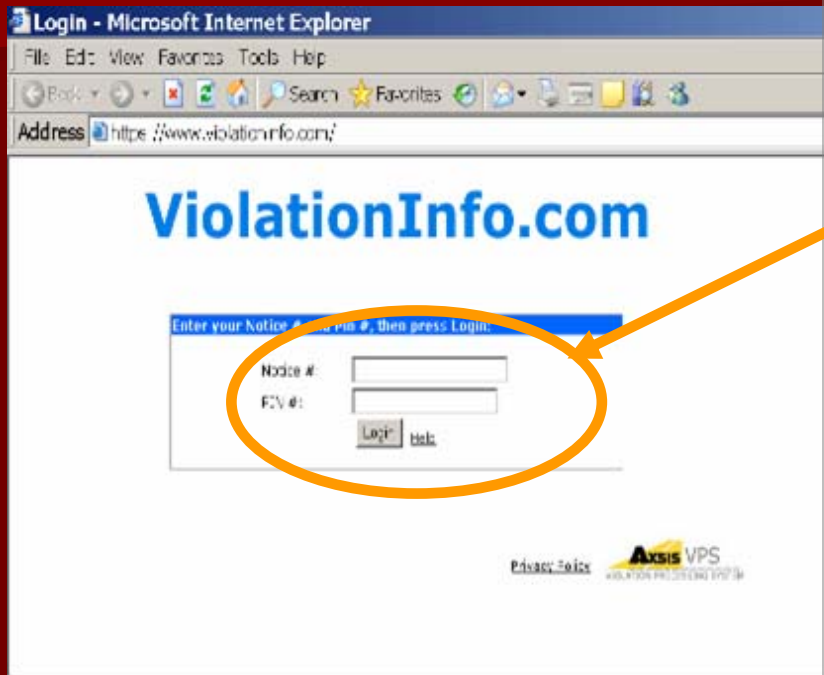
Login - Microsoft Internet Explorer

File Edit View Favorites Tools Help

Back Search Favorites

Address https://www.violationinfo.com/

ViolationInfo.com

Enter your Notice # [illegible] Pin #, then press Login:

Notice #:

PIN #:

Login Help

Privacy Policy

AXSIS VPS
VIOLATION PROCESSING SYSTEM